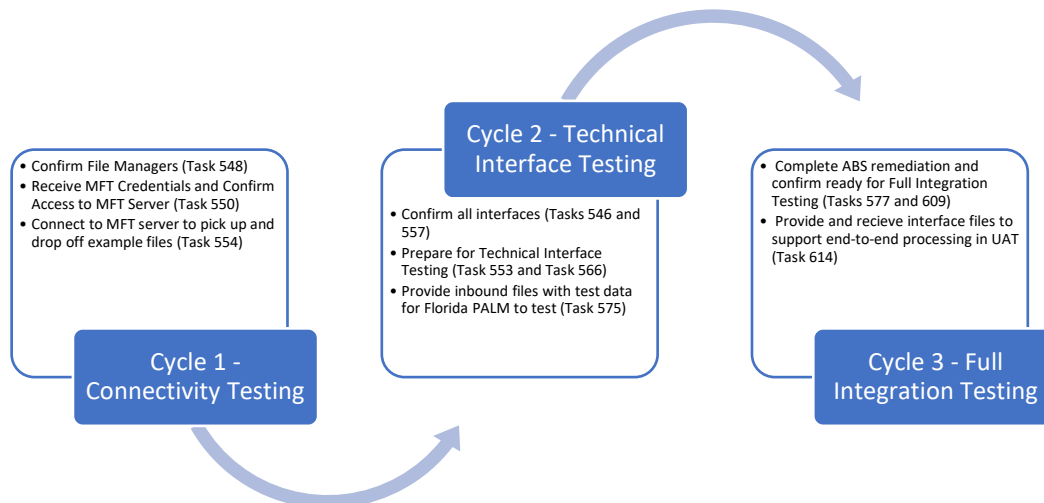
• Confirm File Managers (Task 548)
• Receive MFT Credentials and Confirm Access to MFT Server (Task 550)
• Connect to MFT server to pick up and drop off example files (Task 554)

Cycle 1 - Connectivity Testing

Cycle 2 - Technical Interface Testing

• Confirm all interfaces (Tasks 546 and 557)
• Prepare for Technical Interface Testing (Task 553 and Task 566)
• Provide inbound files with test data for Florida PALM to test (Task 575)

• Complete ABS remediation and confirm ready for Full Integration Testing (Tasks 577 and 609)
• Provide and recieve interface files to support end-to-end processing in UAT (Task 614)

Cycle 3 - Full Integration Testing